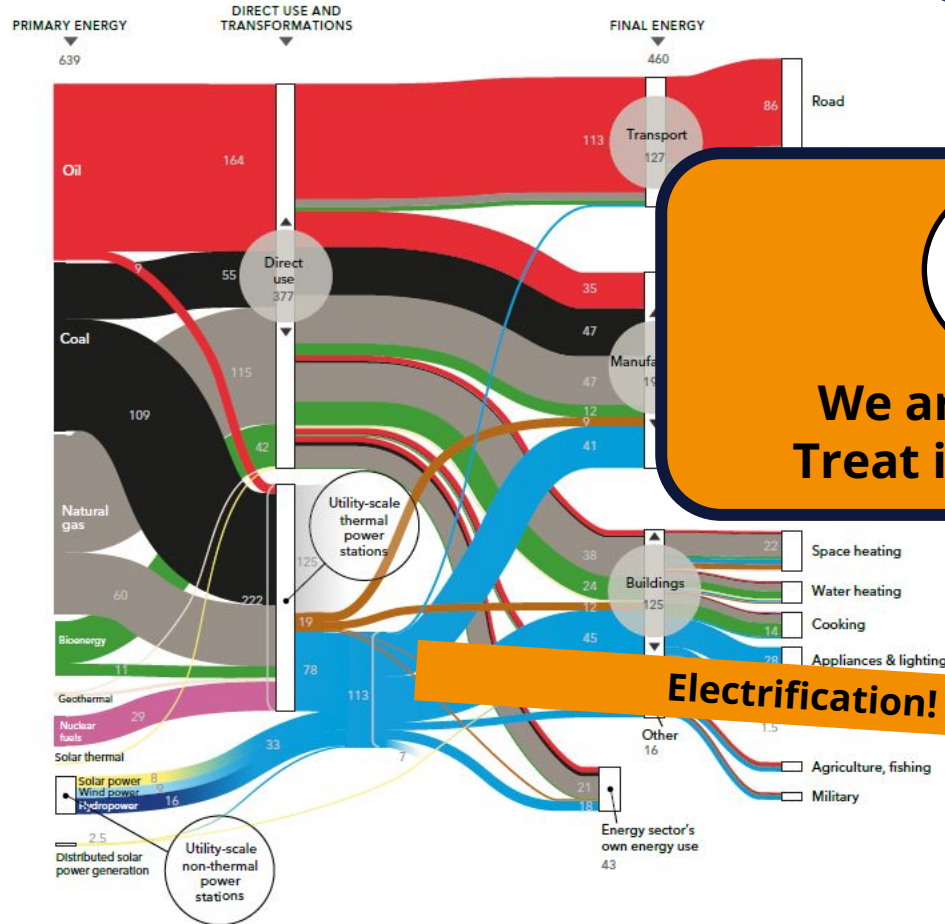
PRIMARY ENERGY
639

DIRECT USE AND TRANSFORMATIONS

FINAL ENERGY
460

Road
86

Transport
127
113

Oil
164

9

55

Direct use
377

35

47

Coal

Manufa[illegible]
19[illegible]

47

115

109

12

9

42

41

We ar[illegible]
Treat i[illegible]

Natural gas

Utility-scale thermal power stations

125

222

60

38

22
Space heating

24

Buildings
125

Water heating

12

19

Cooking
14

Bioenergy

11

45

78

28
Appliances & lighting

113

Electrification!

Geothermal

29

Nuclear fuels

Solar thermal

33

Other
16

1.5

7

Solar power 8
Wind power 9
Hydropower 16

Agriculture, fishing

Military

21
18

2.5

Distributed solar power generation

Utility-scale non-thermal power stations

Energy sector's own energy use
43